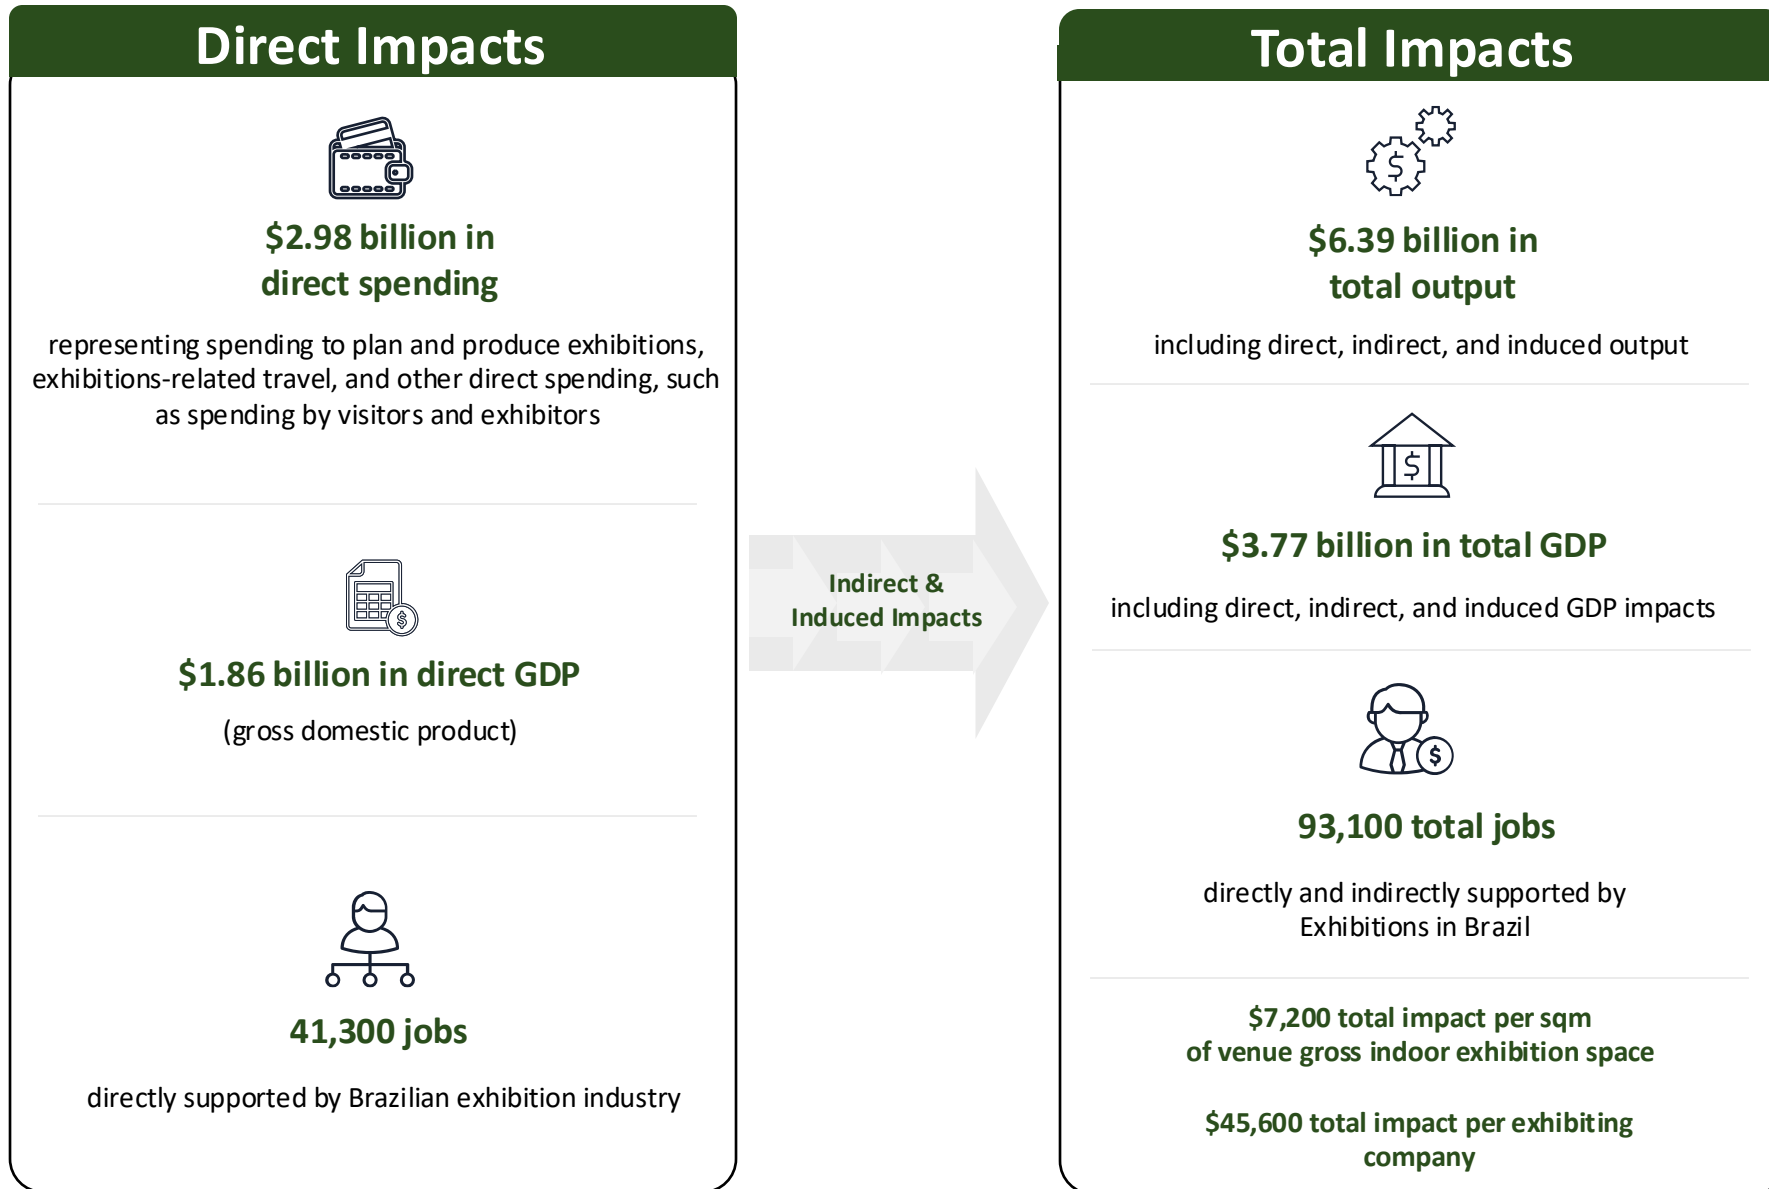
Direct Impacts

\$2.98 billion in direct spending

representing spending to plan and produce exhibitions, exhibitions-related travel, and other direct spending, such as spending by visitors and exhibitors

\$1.86 billion in direct GDP

(gross domestic product)

41,300 jobs

directly supported by Brazilian exhibition industry

Indirect & Induced Impacts

Total Impacts

\$6.39 billion in total output

including direct, indirect, and induced output

\$3.77 billion in total GDP

including direct, indirect, and induced GDP impacts

93,100 total jobs

directly and indirectly supported by Exhibitions in Brazil

\$7,200 total impact per sqm of venue gross indoor exhibition space

\$45,600 total impact per exhibiting company